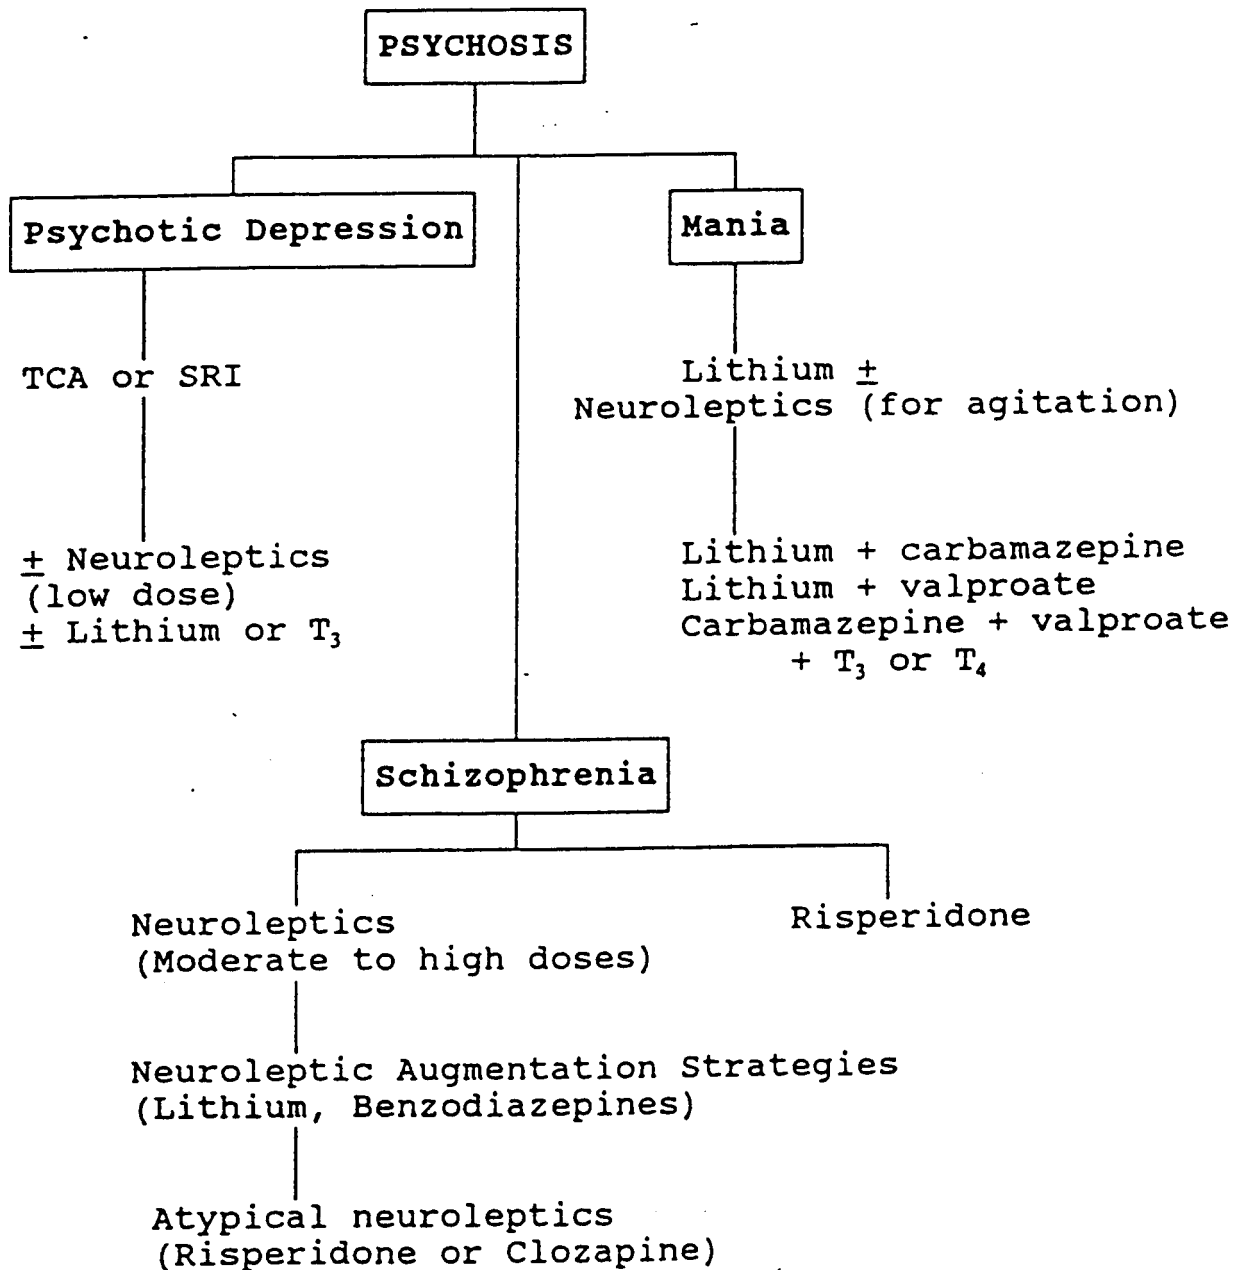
PSYCHOSIS

Psychotic Depression

Mania

TCA or SRI

$\pm$ Neuroleptics (low dose)
$\pm$ Lithium or $T_3$

Lithium $\pm$
Neuroleptics (for agitation)

Lithium + carbamazepine
Lithium + valproate
Carbamazepine + valproate
+ $T_3$ or $T_4$

Schizophrenia

Neuroleptics
(Moderate to high doses)

Risperidone

Neuroleptic Augmentation Strategies
(Lithium, Benzodiazepines)

Atypical neuroleptics
(Risperidone or Clozapine)